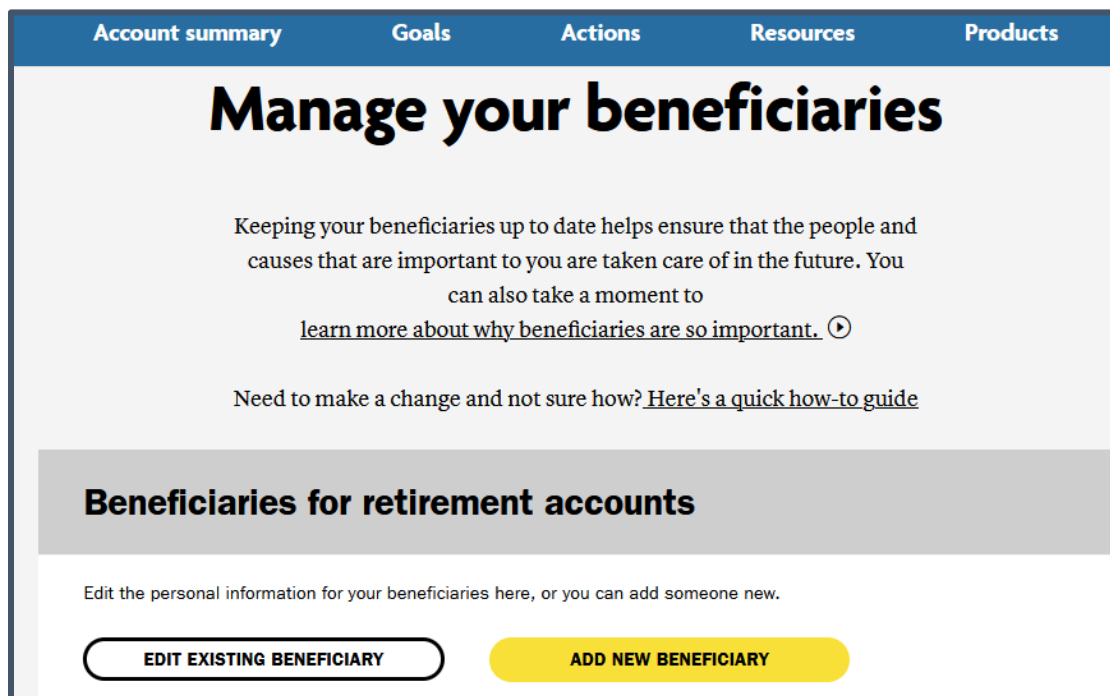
Account summary Goals Actions Resources Products

Manage your beneficiaries

Keeping your beneficiaries up to date helps ensure that the people and causes that are important to you are taken care of in the future. You can also take a moment to learn more about why beneficiaries are so important.

Need to make a change and not sure how? Here's a quick how-to guide

Beneficiaries for retirement accounts

Edit the personal information for your beneficiaries here, or you can add someone new.

EDIT EXISTING BENEFICIARY

ADD NEW BENEFICIARY